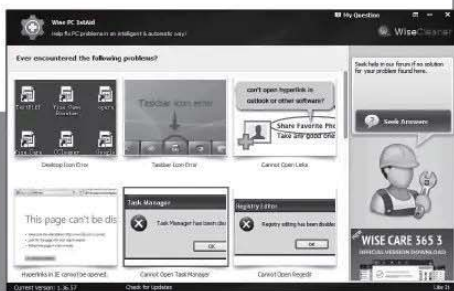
Wise PC 1stAid

Help fix PC problems in an intelligent & automatic way!

My Question

WiseCleaner

Ever encountered the following problems?

Taskbar Icon error

can't open hyperlink in outlook or other software?

Share Favorite Pho

Take any good one

Desktop Icon Error

Taskbar Icon Error

Cannot Open Links

This page can't be dis

Task Manager

Task Manager has been dis

OK

Registry Editor

Registry editing has been disable

OK

Hyperlinks in IE cannot be opened.

Cannot Open Task Manager

Cannot Open RegEdit

Seek help in our forum if no solution for your problem found here.

Seek Answers

WISE CARE 365 3

Current Version: 1.36.57

Check for Updates

Like It